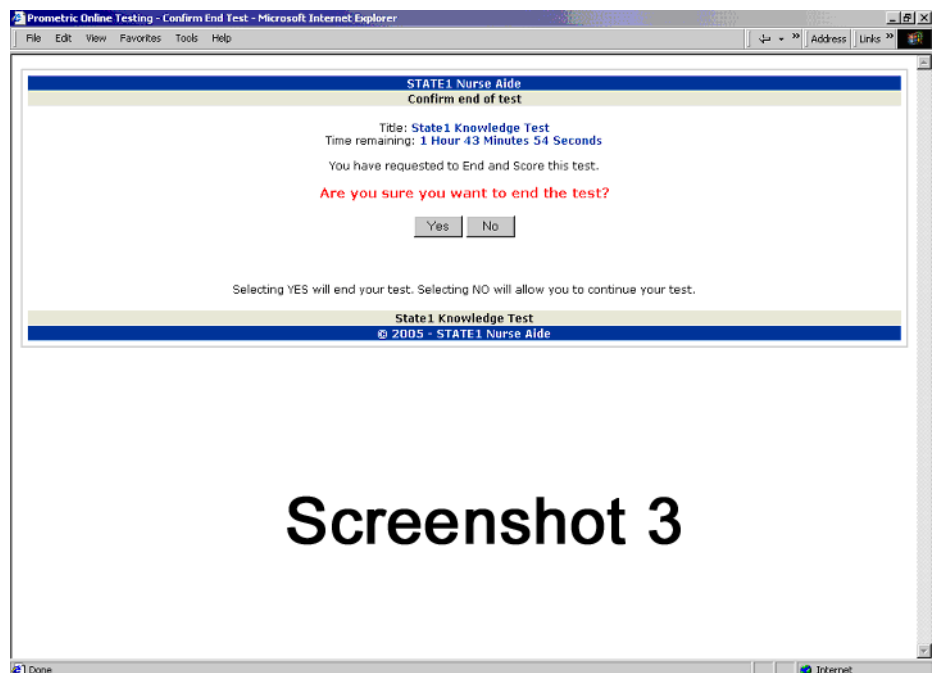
Prometric Online Testing - Confirm End Test - Microsoft Internet Explorer

File Edit View Favorites Tools Help

Address Links »

STATE1 Nurse Aide
Confirm end of test

Title: State1 Knowledge Test
Time remaining: 1 Hour 43 Minutes 54 Seconds

You have requested to End and Score this test.

Are you sure you want to end the test?

Yes No

Selecting YES will end your test. Selecting NO will allow you to continue your test.

State1 Knowledge Test
© 2005 - STATE1 Nurse Aide

Screenshot 3

Done

Internet